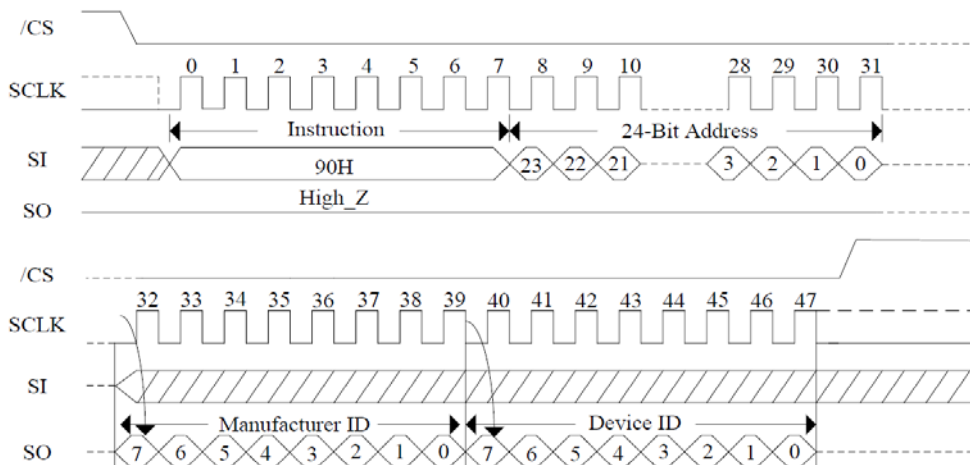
/CS

SCLK 0 1 2 3 4 5 6 7 8 9 10 28 29 30 31

Instruction

24-Bit Address

SI 90H 23 22 21 3 2 1 0

SO High_Z

/CS

SCLK 32 33 34 35 36 37 38 39 40 41 42 43 44 45 46 47

SI

Manufacturer ID

Device ID

SO 7 6 5 4 3 2 1 0 7 6 5 4 3 2 1 0